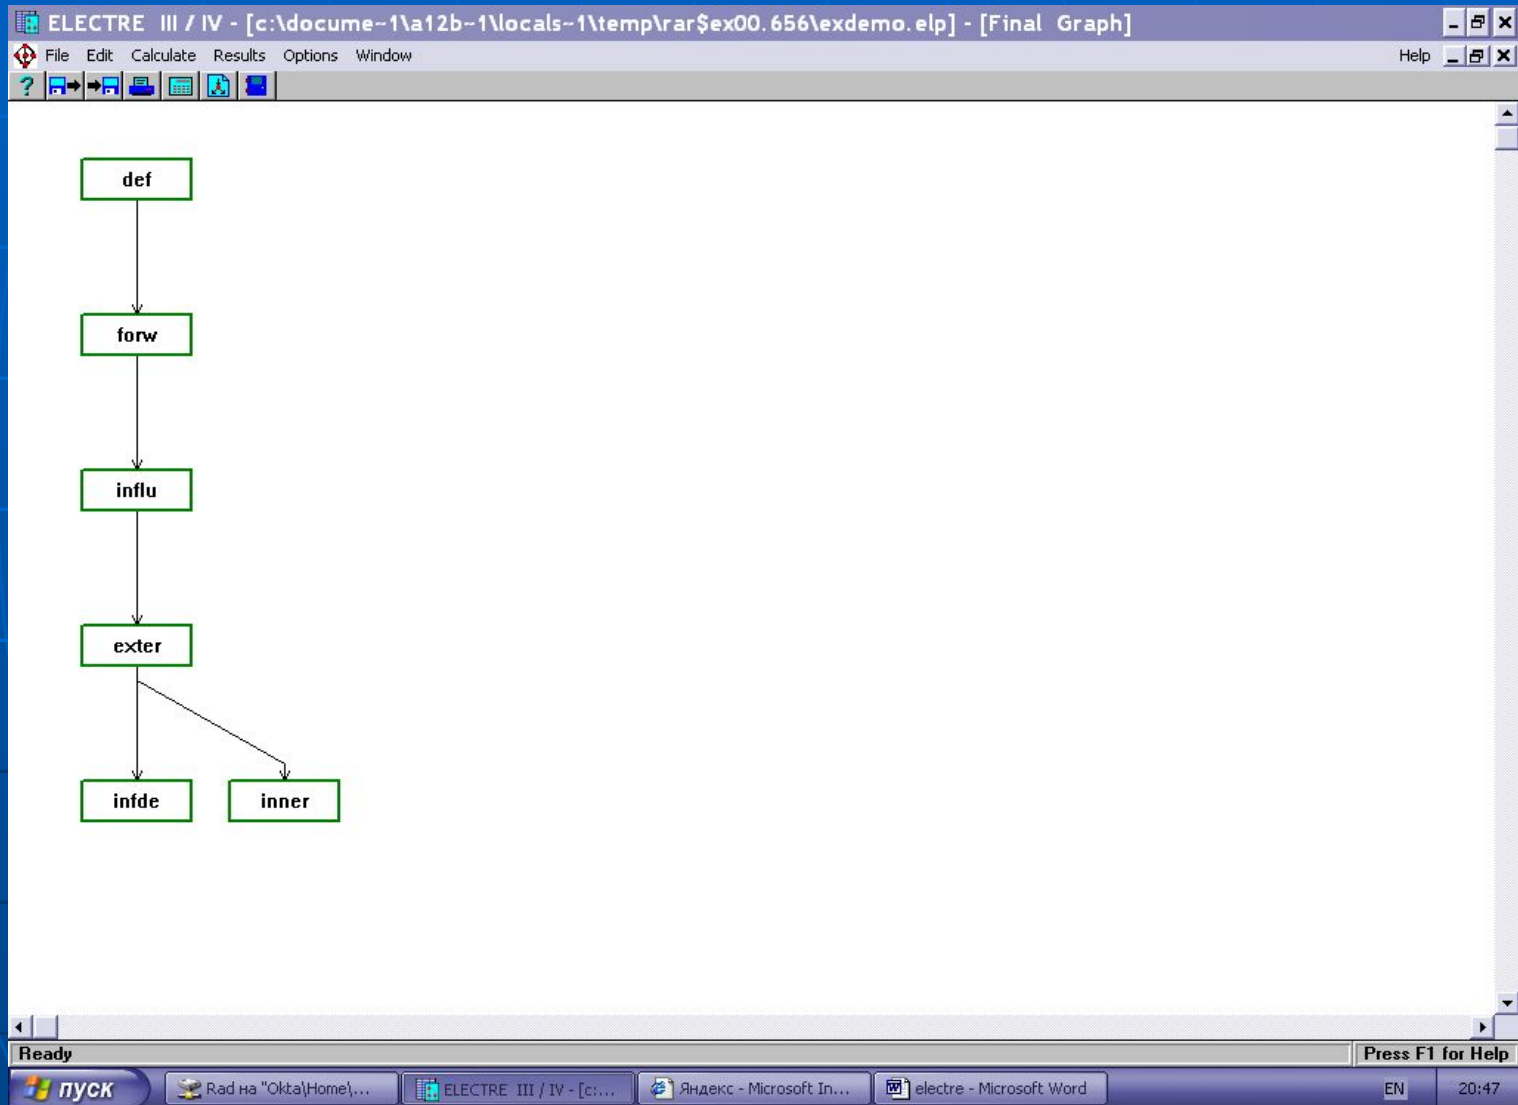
ELECTRE III / IV - [c:\docume~1\a12b~1\locals~1\temp\rar$ex00.656\exdemo.elp] - [Final Graph]

File Edit Calculate Results Options Window Help

?

def

forw

influ

exter

infde

inner

Ready

Press F1 for Help

пуск

Rad на "Okta\Home\...

ELECTRE III / IV - [c:...

Яндекс - Microsoft In...

electre - Microsoft Word

EN

20:47